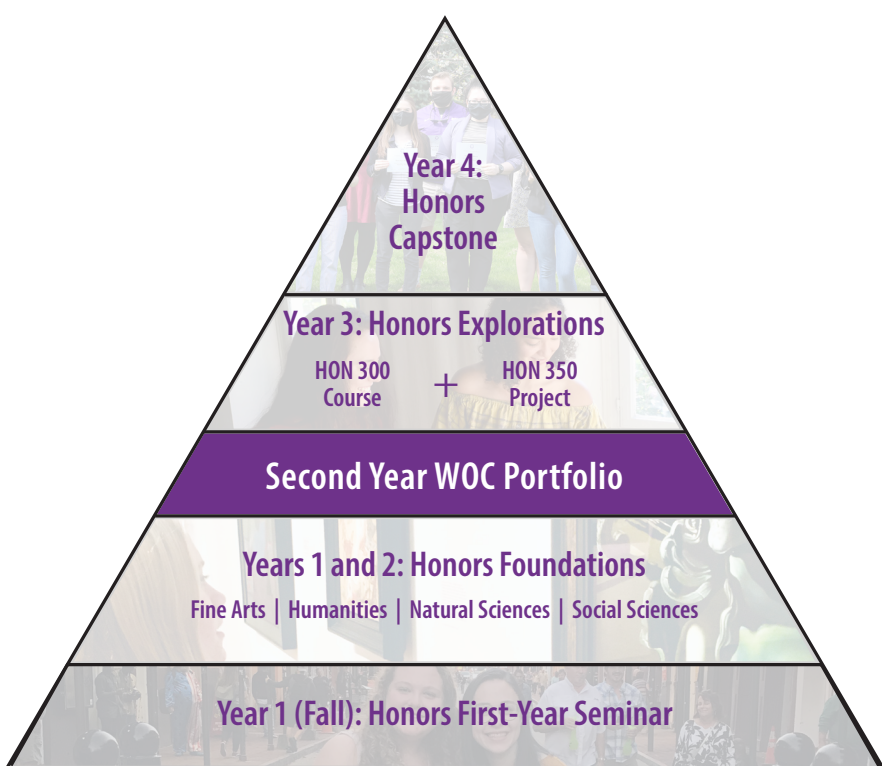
Year 4: Honors Capstone

Year 3: Honors Explorations

HON 300 Course + HON 350 Project

Second Year WOC Portfolio

Years 1 and 2: Honors Foundations

Fine Arts | Humanities | Natural Sciences | Social Sciences

Year 1 (Fall): Honors First-Year Seminar